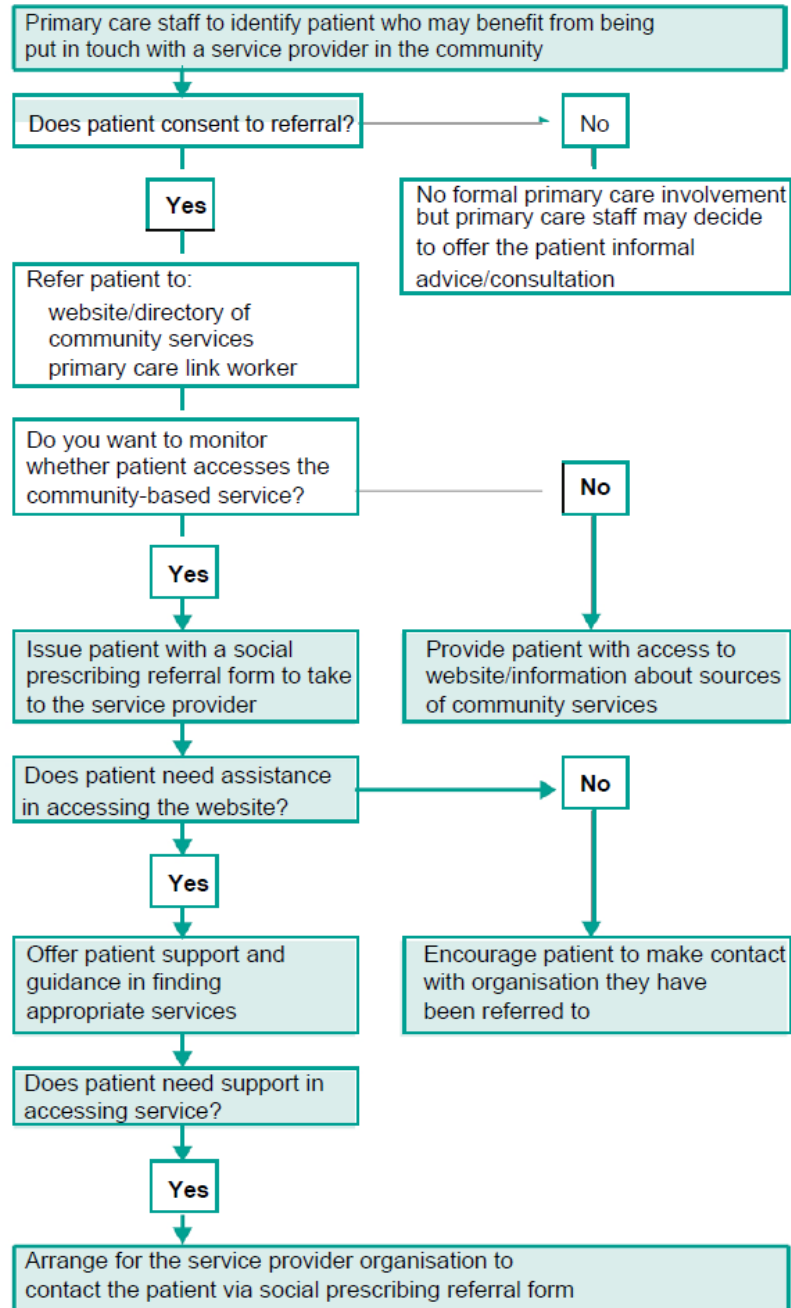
Primary care staff to identify patient who may benefit from being put in touch with a service provider in the community

Does patient consent to referral?

No

No formal primary care involvement but primary care staff may decide to offer the patient informal advice/consultation

Yes

Refer patient to:
website/directory of community services
primary care link worker

Do you want to monitor whether patient accesses the community-based service?

No

Yes

Issue patient with a social prescribing referral form to take to the service provider

Provide patient with access to website/information about sources of community services

Does patient need assistance in accessing the website?

No

Yes

Offer patient support and guidance in finding appropriate services

Encourage patient to make contact with organisation they have been referred to

Does patient need support in accessing service?

Yes

Arrange for the service provider organisation to contact the patient via social prescribing referral form